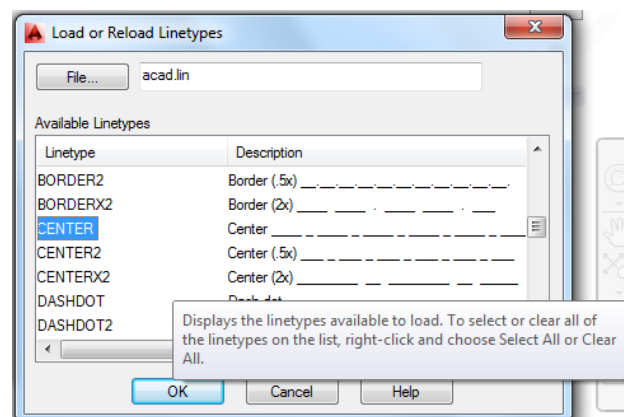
Load or Reload Linetypes

File... acad.lin

Available Linetypes

| Linetype | Description |
|---|---|
| BORDER2 | Border (.5x) __.__.__.__.__.__.__.__.__. |
| BORDERX2 | Border (2x) ____ ____ . ____ ____ . ___ |
| CENTER | Center ____ _ ____ _ ____ _ ____ _ ____ _ ____ |
| CENTER2 | Center (.5x) ___ _ ___ _ ___ _ ___ _ ___ _ ___ |
| CENTERX2 | Center (2x) ________ __ ________ __ _____ |
| DASHDOT | Dash dot |
| DASHDOT2 | |

Displays the linetypes available to load. To select or clear all of the linetypes on the list, right-click and choose Select All or Clear All.

OK Cancel Help